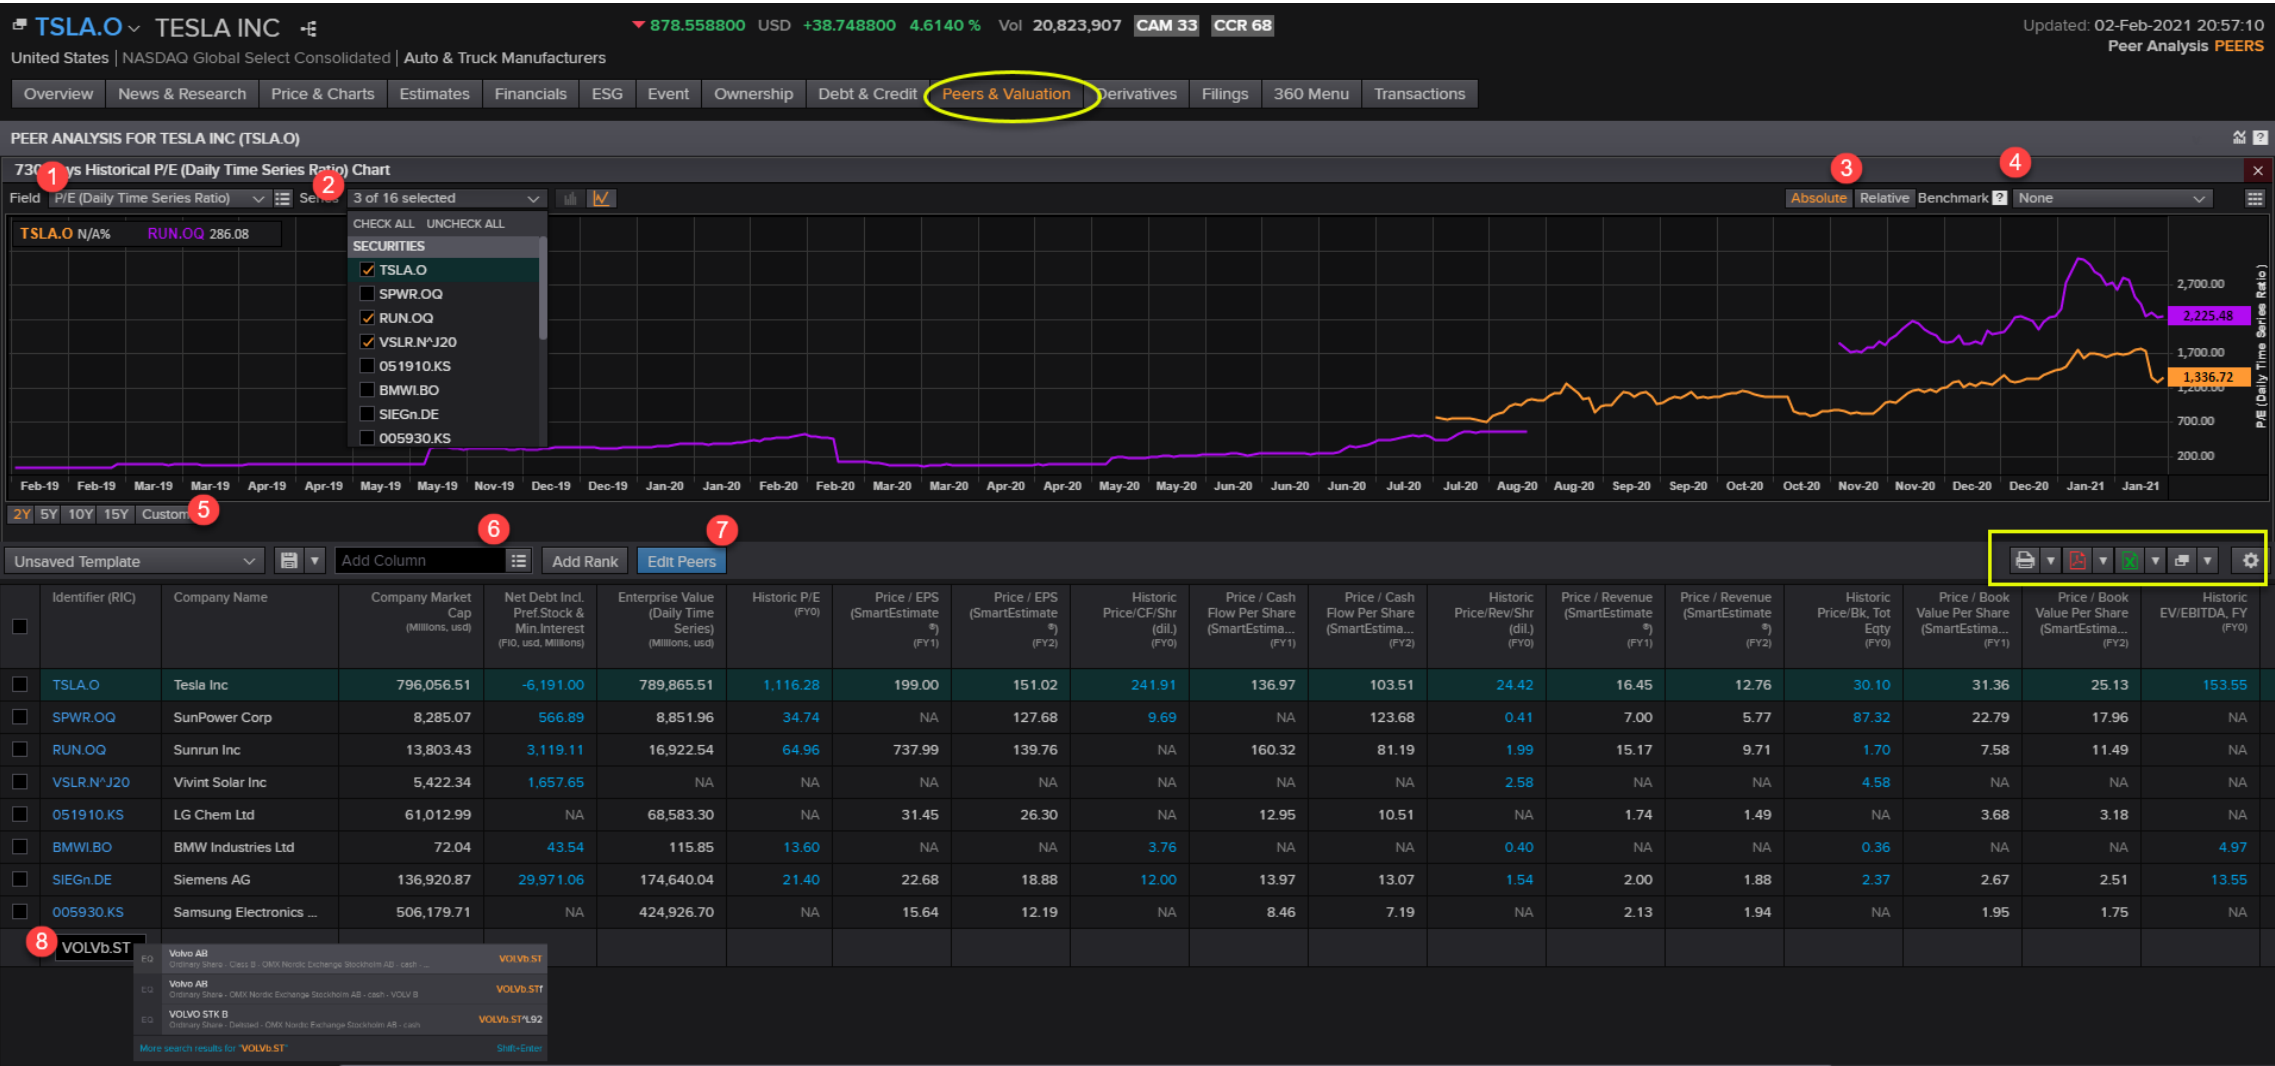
TSLA.O TESLA INC ▼878.558800 USD +38.748800 4.6140 % Vol 20,823,907 CAM 33 CCR 68 Updated: 02-Feb-2021 20:57:10

United States | NASDAQ Global Select Consolidated | Auto & Truck Manufacturers

Peer Analysis PEERS

Overview News & Research Price & Charts Estimates Financials ESG Event Ownership Debt & Credit Peers & Valuation Derivatives Filings 360 Menu Transactions

PEER ANALYSIS FOR TESLA INC (TSLA.O)

730 Days Historical P/E (Daily Time Series Ratio) Chart

1 2 3 4

Field P/E (Daily Time Series Ratio) Series 3 of 16 selected

Absolute Relative Benchmark ? None

CHECK ALL UNCHECK ALL

SECURITIES

TSLA.O
SPWR.OQ
RUN.OQ
VSLR.N^J20
051910.KS
BMWI.BO
SIEGn.DE
005930.KS

TSLA.O N/A% RUN.OQ 286.08

2,700.00
2,225.48
1,700.00
1,336.72
1,200.00
700.00
200.00

P/E (Daily Time Series Ratio)

Feb-19 Feb-19 Mar-19 Mar-19 Apr-19 Apr-19 May-19 May-19 Nov-19 Dec-19 Dec-19 Jan-20 Jan-20 Feb-20 Feb-20 Mar-20 Mar-20 Apr-20 Apr-20 May-20 May-20 Jun-20 Jun-20 Jun-20 Jul-20 Jul-20 Aug-20 Aug-20 Sep-20 Sep-20 Oct-20 Oct-20 Nov-20 Nov-20 Dec-20 Dec-20 Jan-21 Jan-21

2Y 5Y 10Y 15Y Custom 5

6 7

Unsaved Template Add Column Add Rank Edit Peers

| | Identifier (RIC) | Company Name | Company Market Cap (Millions, usd) | Net Debt Incl. Pref.Stock & Min.Interest (FI0, usd, Millions) | Enterprise Value (Daily Time Series) (Millions, usd) | Historic P/E (FY0) | Price / EPS (SmartEstimate ®) (FY1) | Price / EPS (SmartEstimate ®) (FY2) | Historic Price/CF/Shr (dil.) (FY0) | Price / Cash Flow Per Share (SmartEstima... (FY1) | Price / Cash Flow Per Share (SmartEstima... (FY2) | Historic Price/Rev/Shr (dil.) (FY0) | Price / Revenue (SmartEstimate ®) (FY1) | Price / Revenue (SmartEstimate ®) (FY2) | Historic Price/Bk, Tot Eqty (FY0) | Price / Book Value Per Share (SmartEstima... (FY1) | Price / Book Value Per Share (SmartEstima... (FY2) | Historic EV/EBITDA, FY (FY0) |
|---|---|---|---|---|---|---|---|---|---|---|---|---|---|---|---|---|---|---|
| | TSLA.O | Tesla Inc | 796,056.51 | -6,191.00 | 789,865.51 | 1,116.28 | 199.00 | 151.02 | 241.91 | 136.97 | 103.51 | 24.42 | 16.45 | 12.76 | 30.10 | 31.36 | 25.13 | 153.55 |
| | SPWR.OQ | SunPower Corp | 8,285.07 | 566.89 | 8,851.96 | 34.74 | NA | 127.68 | 9.69 | NA | 123.68 | 0.41 | 7.00 | 5.77 | 87.32 | 22.79 | 17.96 | NA |
| | RUN.OQ | Sunrun Inc | 13,803.43 | 3,119.11 | 16,922.54 | 64.96 | 737.99 | 139.76 | NA | 160.32 | 81.19 | 1.99 | 15.17 | 9.71 | 1.70 | 7.58 | 11.49 | NA |
| | VSLR.N^J20 | Vivint Solar Inc | 5,422.34 | 1,657.65 | NA | NA | NA | NA | NA | NA | NA | 2.58 | NA | NA | 4.58 | NA | NA | NA |
| | 051910.KS | LG Chem Ltd | 61,012.99 | NA | 68,583.30 | NA | 31.45 | 26.30 | NA | 12.95 | 10.51 | NA | 1.74 | 1.49 | NA | 3.68 | 3.18 | NA |
| | BMWI.BO | BMW Industries Ltd | 72.04 | 43.54 | 115.85 | 13.60 | NA | NA | 3.76 | NA | NA | 0.40 | NA | NA | 0.36 | NA | NA | 4.97 |
| | SIEGn.DE | Siemens AG | 136,920.87 | 29,971.06 | 174,640.04 | 21.40 | 22.68 | 18.88 | 12.00 | 13.97 | 13.07 | 1.54 | 2.00 | 1.88 | 2.37 | 2.67 | 2.51 | 13.55 |
| | 005930.KS | Samsung Electronics ... | 506,179.71 | NA | 424,926.70 | NA | 15.64 | 12.19 | NA | 8.46 | 7.19 | NA | 2.13 | 1.94 | NA | 1.95 | 1.75 | NA |

8 VOLVb.ST

EQ Volvo AB Ordinary Share - Class B - OMX Nordic Exchange Stockholm AB - cash - ... VOLVb.ST
EQ Volvo AB Ordinary Share - OMX Nordic Exchange Stockholm AB - cash - VOLV B VOLVb.STf
EQ VOLVO STK B Ordinary Share - Delisted - OMX Nordic Exchange Stockholm AB - cash VOLVb.ST^L92
More search results for 'VOLVb.ST' Shift+Enter